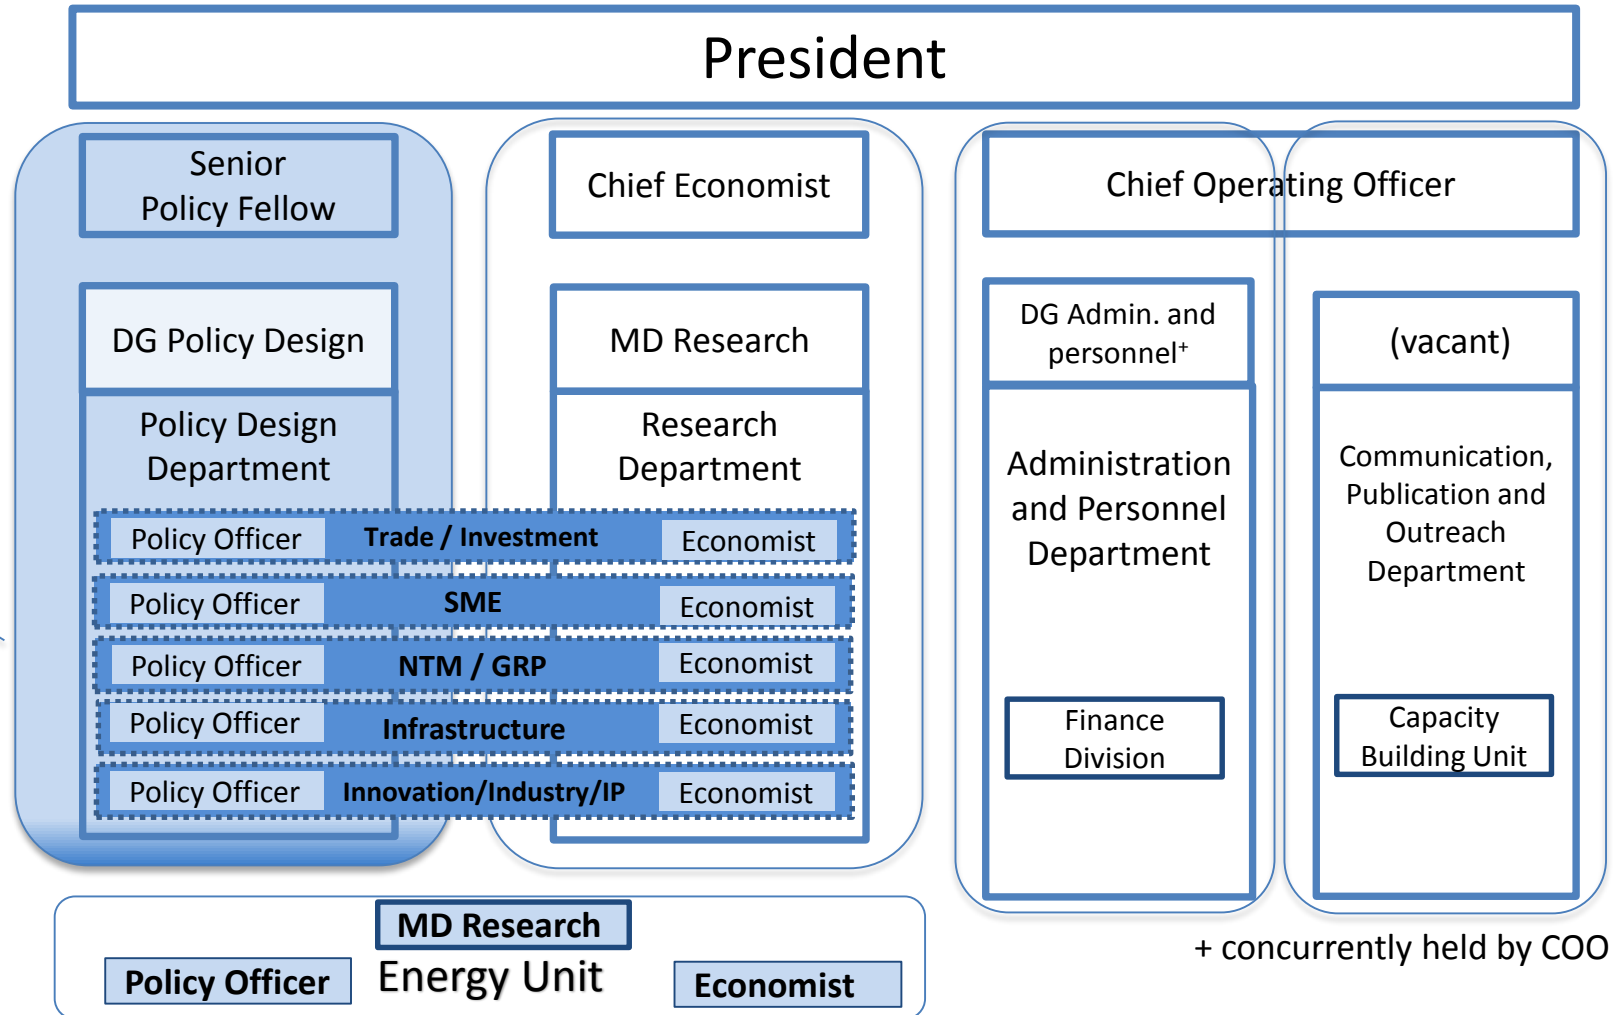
President

Senior Policy Fellow

DG Policy Design

Policy Design Department

Chief Economist

MD Research

Research Department

Policy Officer Trade / Investment Economist

Policy Officer SME Economist

Policy Officer NTM / GRP Economist

Policy Officer Infrastructure Economist

Policy Officer Innovation/Industry/IP Economist

Chief Operating Officer

DG Admin. and personnel⁺

Administration and Personnel Department

Finance Division

(vacant)

Communication, Publication and Outreach Department

Capacity Building Unit

MD Research

Policy Officer Energy Unit Economist

+ concurrently held by COO